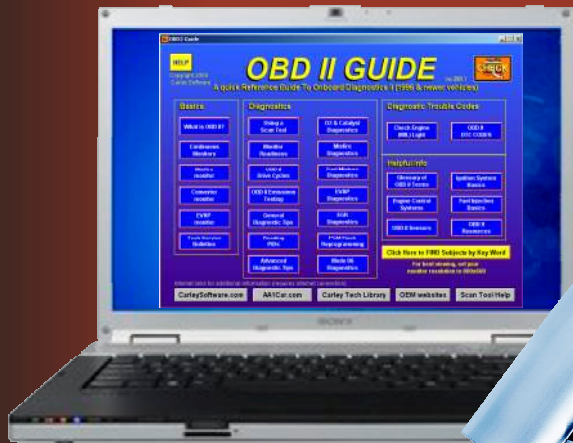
OBD Guide

HELP

Copyright 2009 Carley Software

OBD II GUIDE

CHECK

A quick Reference Guide To Onboard Diagnostics II (1996 & newer vehicles)

Basics

What is OBD II?

Continuous Monitors

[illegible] monitor

Converter monitor

EVAP monitor

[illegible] Bulletins

Diagnostics

Using a Scan Tool

Monitor Readiness

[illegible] Drive Cycles

OBD II Emissions Testing

General Diagnostic Tips

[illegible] PIDs

Advanced Diagnostic Tips

O2 & Catalyst Diagnostics

Misfire Diagnostics

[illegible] Diagnostics

EVAP Diagnostics

EGR Diagnostics

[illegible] Reprogramming

Mode 06 Diagnostics

Diagnostic Trouble Codes

Check Engine (MIL) Light

OBD II DTC CODES

Helpful Info

Glossary of OBD II Terms

Ignition System Basics

Engine Control Systems

Fuel Injection Basics

OBD II Sensors

OBD II Resources

Click Here to FIND Subjects by Key Word

For best viewing, set your monitor resolution to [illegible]

Internet links for additional information (requires internet connection)

CarleySoftware.com

AA1Car.com

Carley Tech Library

OEM websites

Scan Tool Help

SONY